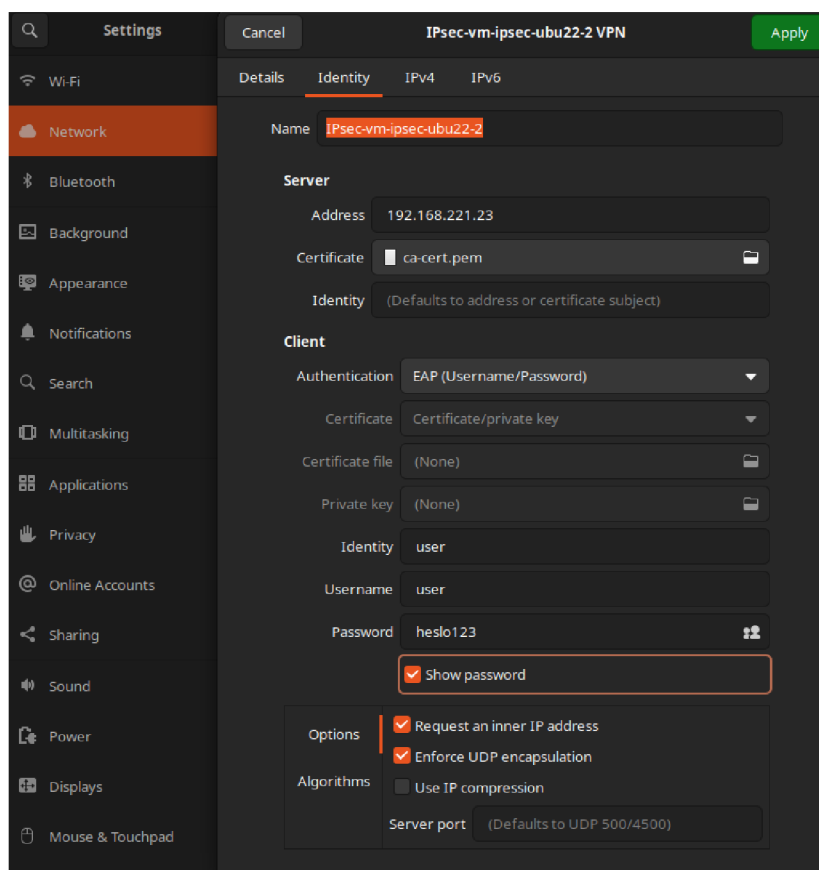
Settings

Wi-Fi
Network
Bluetooth
Background
Appearance
Notifications
Search
Multitasking
Applications
Privacy
Online Accounts
Sharing
Sound
Power
Displays
Mouse & Touchpad

Cancel
IPsec-vm-ipsec-ubu22-2 VPN
Apply

Details
Identity
IPv4
IPv6

Name IPsec-vm-ipsec-ubu22-2

Server
Address 192.168.221.23
Certificate ca-cert.pem
Identity (Defaults to address or certificate subject)

Client
Authentication EAP (Username/Password)
Certificate Certificate/private key
Certificate file (None)
Private key (None)
Identity user
Username user
Password heslo123
Show password

Options
Algorithms
Request an inner IP address
Enforce UDP encapsulation
Use IP compression
Server port (Defaults to UDP 500/4500)